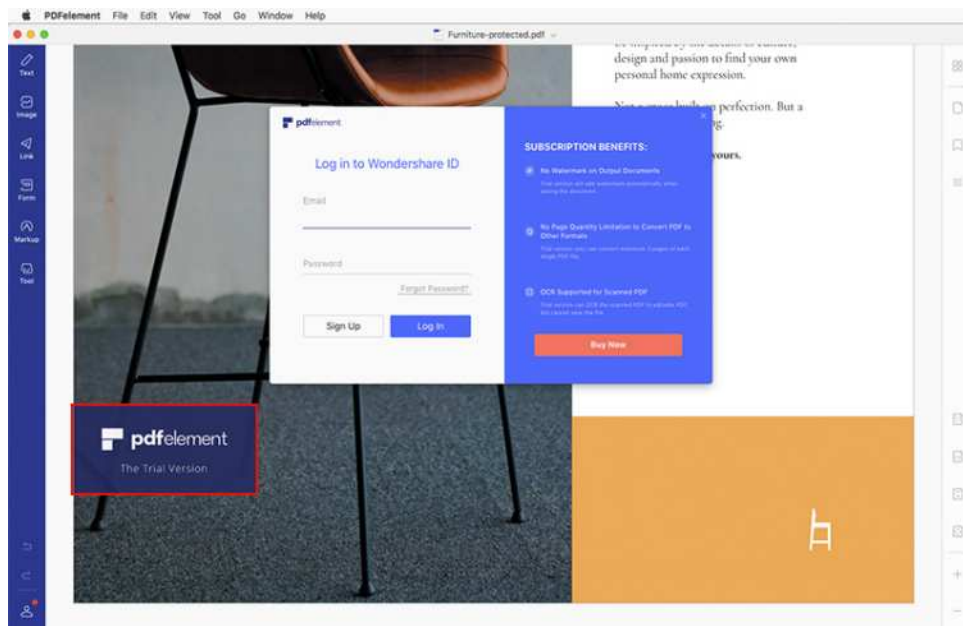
PDFelement File Edit View Tool Go Window Help

Furniture-protected.pdf

Text
Image
Link
Form
Markup
Tool

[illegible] design and passion to find your own personal home expression.

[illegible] perfection. But a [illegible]

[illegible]vours.

pdfelement

Log in to Wondershare ID

Email

Password

Forgot Password?

Sign Up

Log In

SUBSCRIPTION BENEFITS:

No Watermark on Output Documents

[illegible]

No Page Quantity Limitation to Convert PDF to Other Formats

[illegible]

OCR Supported for Scanned PDF

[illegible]

Buy Now

pdfelement

The Trial Version